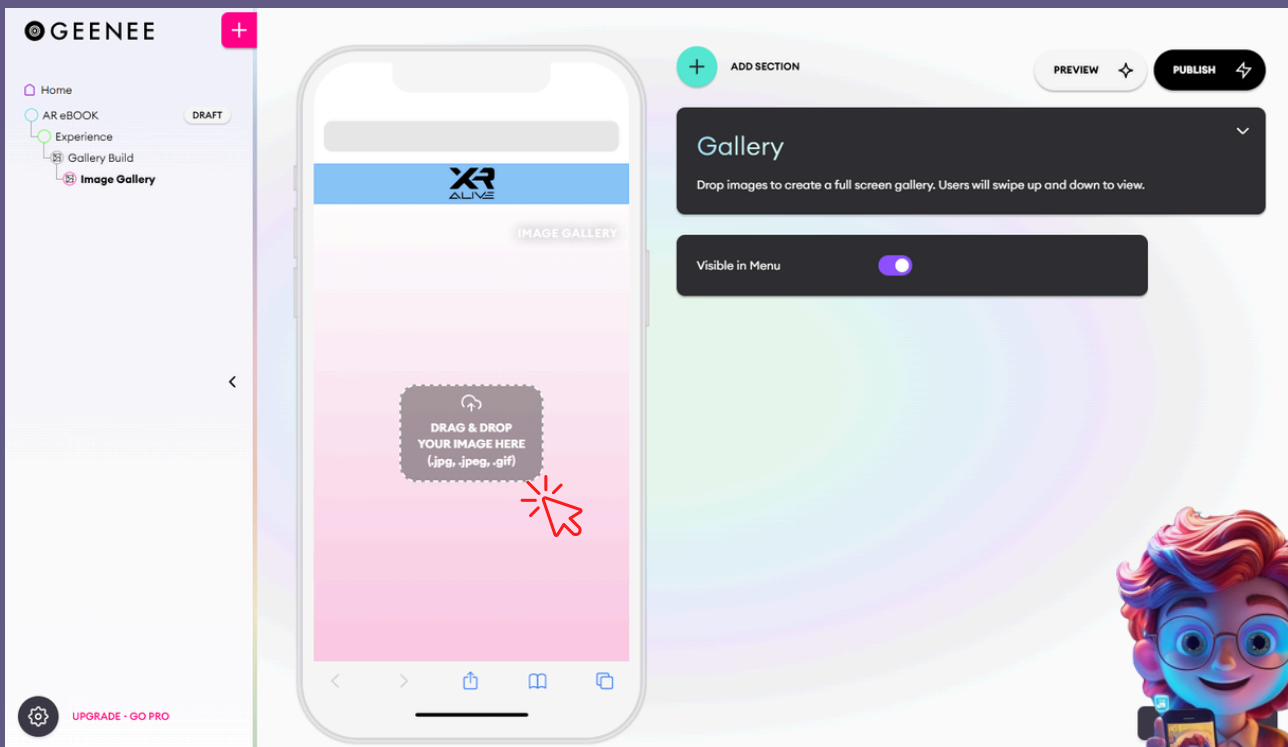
GEENEE

+

Home
AR eBOOK DRAFT
Experience
Gallery Build
Image Gallery

UPGRADE - GO PRO

XR ALIVE

IMAGE GALLERY

DRAG & DROP YOUR IMAGE HERE (.jpg, .jpeg, .gif)

ADD SECTION

PREVIEW

PUBLISH

Gallery

Drop images to create a full screen gallery. Users will swipe up and down to view.

Visible in Menu